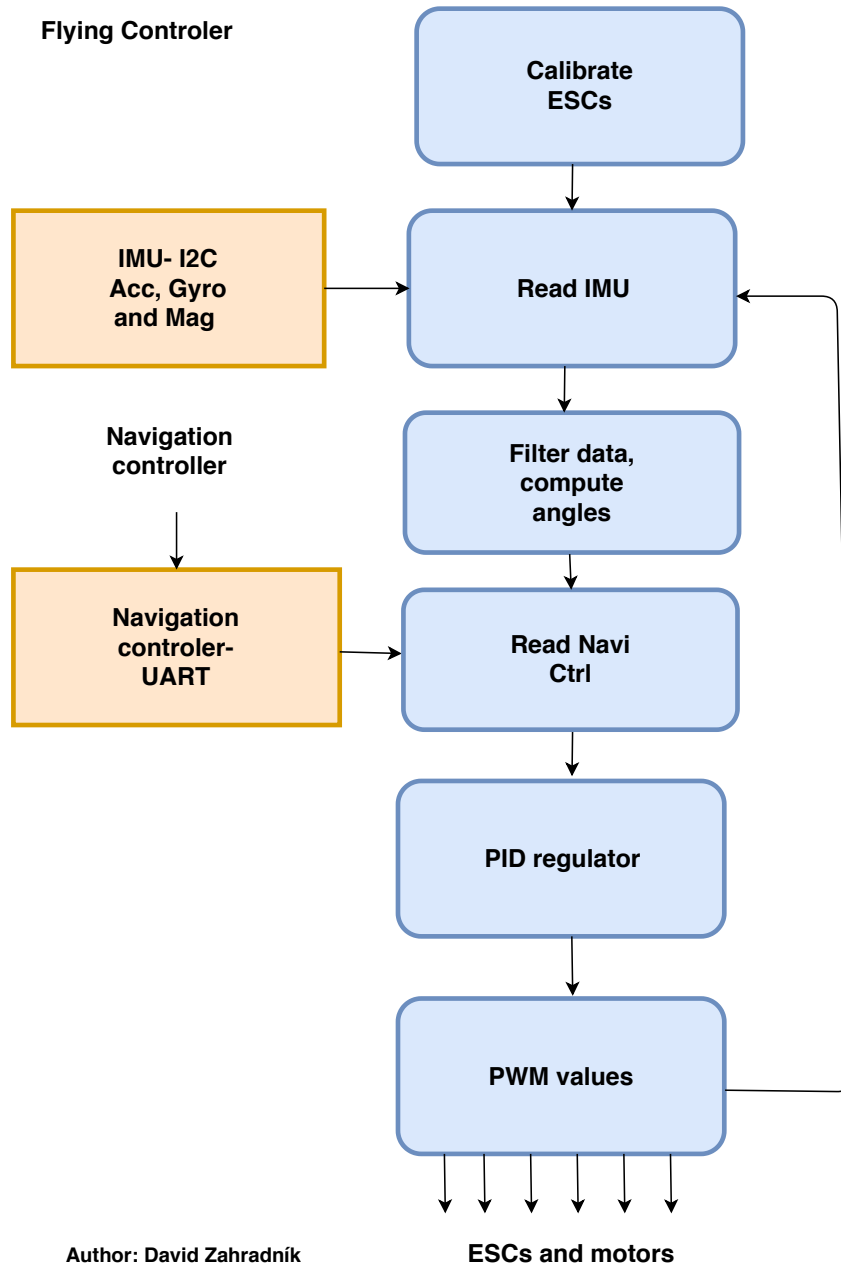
Flying Controler

Calibrate ESCs

IMU- I2C Acc, Gyro and Mag

Read IMU

Navigation controller

Filter data, compute angles

Navigation controler- UART

Read Navi Ctrl

PID regulator

PWM values

Author: David Zahradník

ESCs and motors